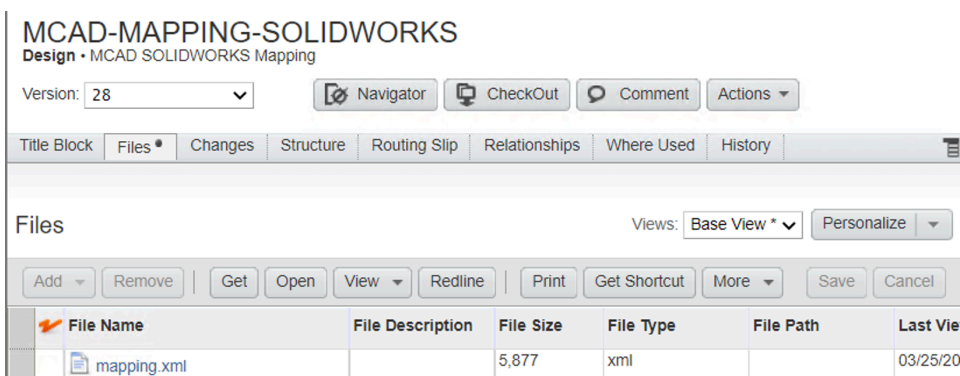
MCAD-MAPPING-SOLIDWORKS
Design • MCAD SOLIDWORKS Mapping

Version: 28

Navigator CheckOut Comment Actions

Title Block Files Changes Structure Routing Slip Relationships Where Used History

Files

Views: Base View * Personalize

Add Remove Get Open View Redline Print Get Shortcut More Save Cancel

| File Name | File Description | File Size | File Type | File Path | Last Vie |
|---|---|---|---|---|---|
| mapping.xml | | 5,877 | xml | | 03/25/20 |